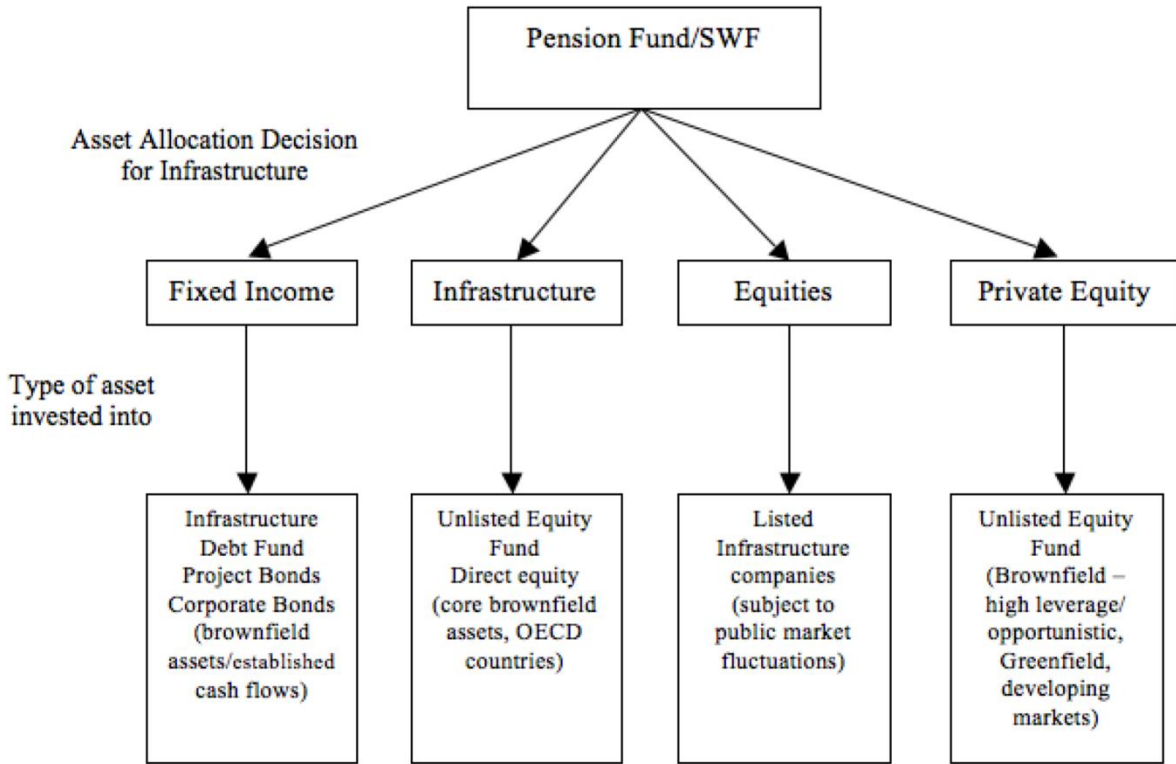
Pension Fund/SWF

Asset Allocation Decision for Infrastructure

Fixed Income

Infrastructure

Equities

Private Equity

Type of asset invested into

Infrastructure Debt Fund Project Bonds Corporate Bonds (brownfield assets/established cash flows)

Unlisted Equity Fund Direct equity (core brownfield assets, OECD countries)

Listed Infrastructure companies (subject to public market fluctuations)

Unlisted Equity Fund (Brownfield – high leverage/ opportunistic, Greenfield, developing markets)